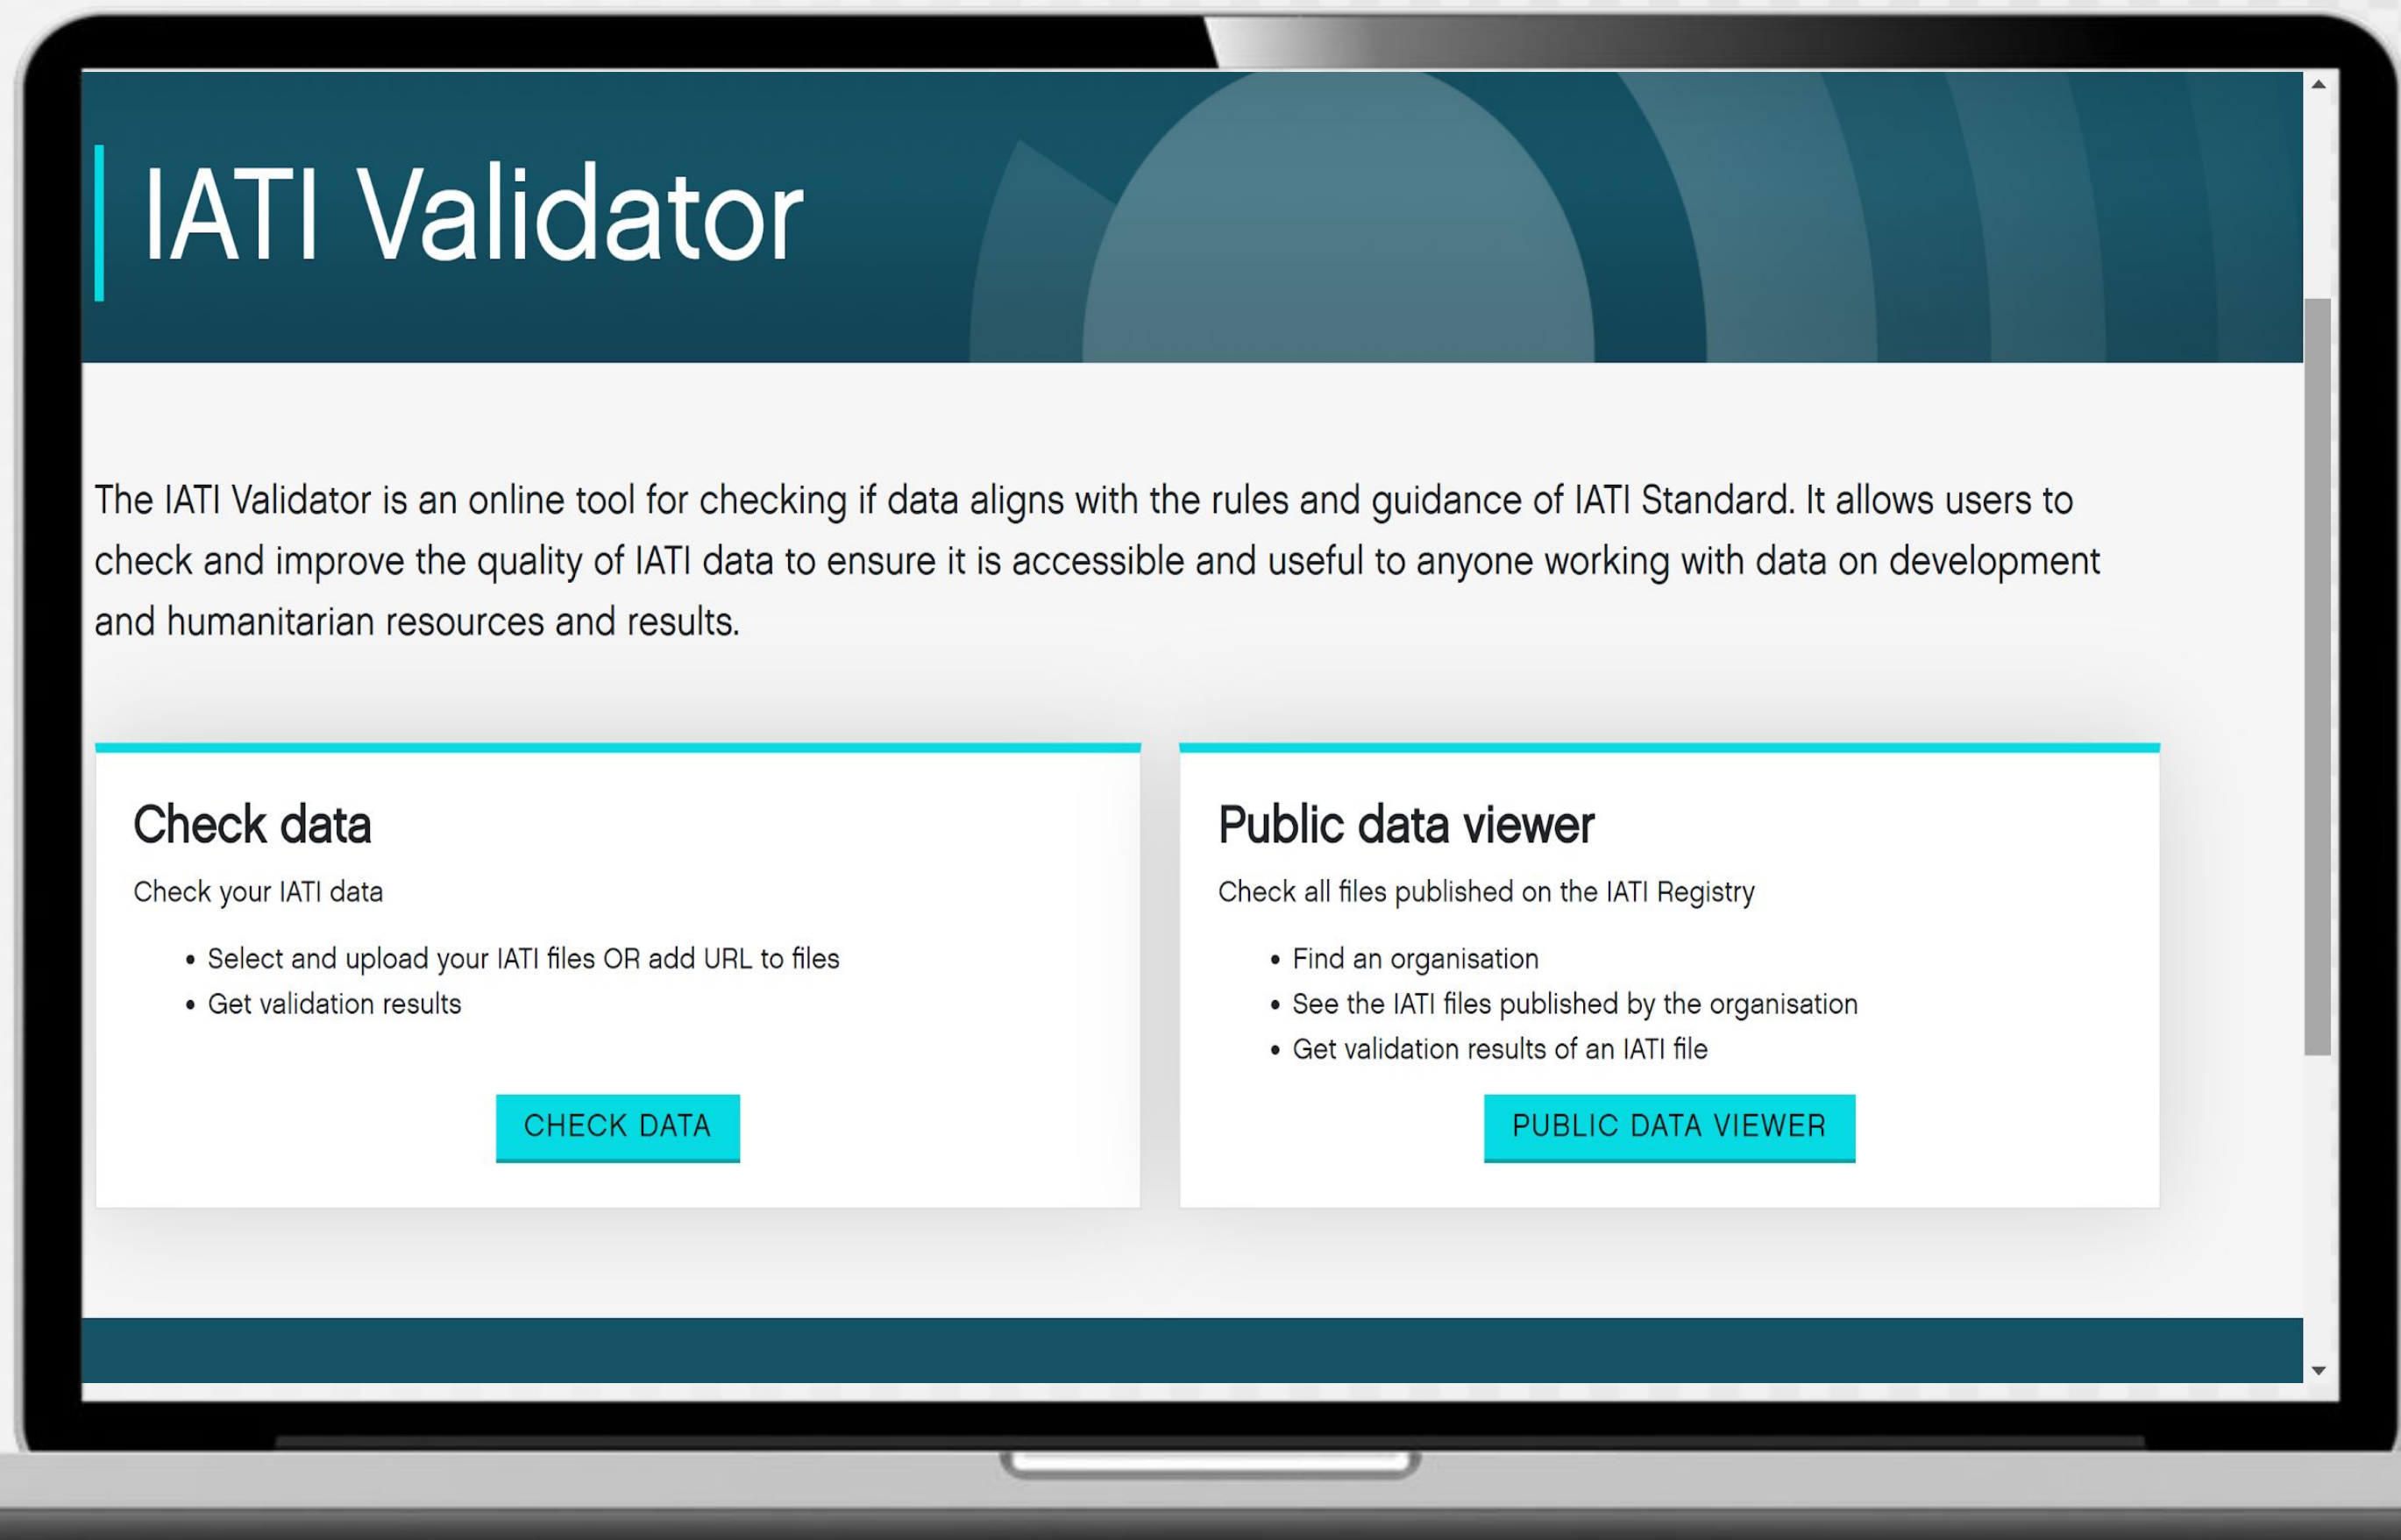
IATI Validator

The IATI Validator is an online tool for checking if data aligns with the rules and guidance of IATI Standard. It allows users to check and improve the quality of IATI data to ensure it is accessible and useful to anyone working with data on development and humanitarian resources and results.

Check data

Check your IATI data

- Select and upload your IATI files OR add URL to files
- Get validation results

CHECK DATA

Public data viewer

Check all files published on the IATI Registry

- Find an organisation
- See the IATI files published by the organisation
- Get validation results of an IATI file

PUBLIC DATA VIEWER